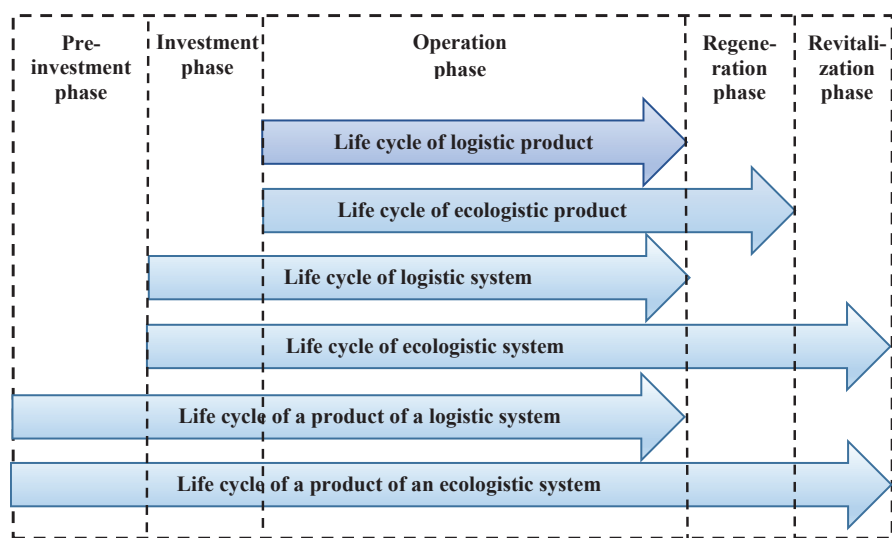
Pre-investment phase

Investment phase

Operation phase

Regeneration phase

Revitalization phase

Life cycle of logistic product

Life cycle of ecologistic product

Life cycle of logistic system

Life cycle of ecologistic system

Life cycle of a product of a logistic system

Life cycle of a product of an ecologistic system